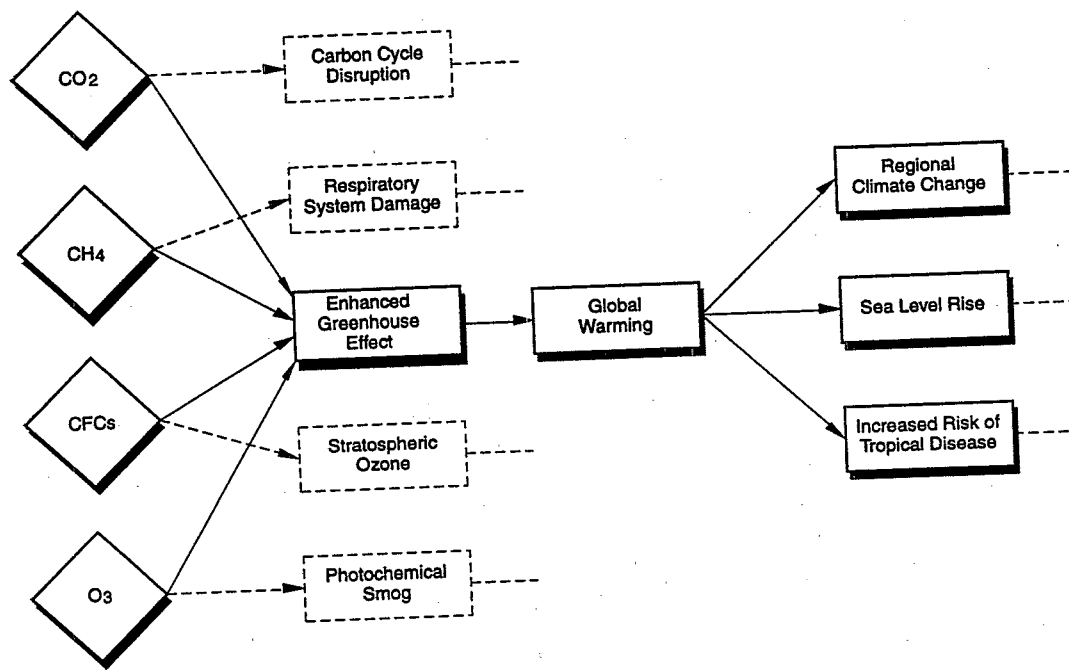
$CO_2$

Carbon Cycle Disruption

Respiratory System Damage

$CH_4$

Enhanced Greenhouse Effect

Global Warming

Regional Climate Change

Sea Level Rise

Increased Risk of Tropical Disease

CFCs

Stratospheric Ozone

$O_3$

Photochemical Smog